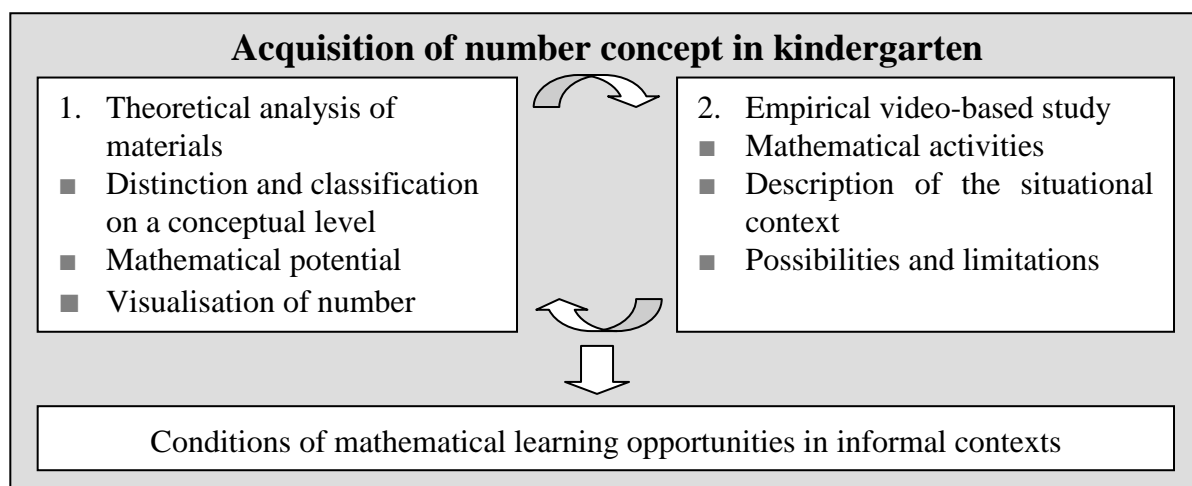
Acquisition of number concept in kindergarten

1. Theoretical analysis of materials
■ Distinction and classification on a conceptual level
■ Mathematical potential
■ Visualisation of number

2. Empirical video-based study
■ Mathematical activities
■ Description of the situational context
■ Possibilities and limitations

Conditions of mathematical learning opportunities in informal contexts